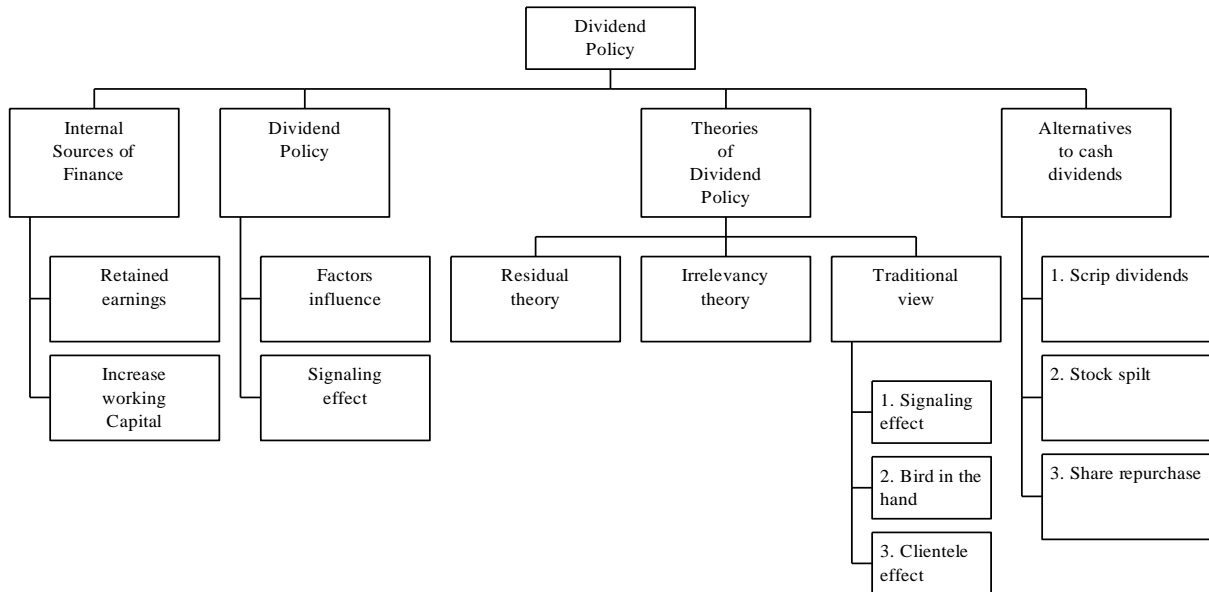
Dividend Policy

Internal Sources of Finance

Retained earnings

Increase working Capital

Dividend Policy

Factors influence

Signaling effect

Theories of Dividend Policy

Residual theory

Irrelevancy theory

Traditional view

1. Signaling effect

2. Bird in the hand

3. Clientele effect

Alternatives to cash dividends

1. Scrip dividends

2. Stock spilt

3. Share repurchase